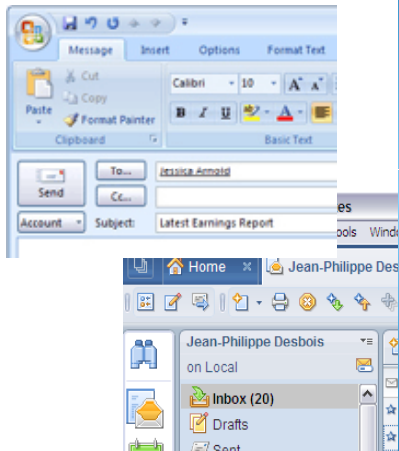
Message Insert Options Format Text

Paste
Cut
Copy
Format Painter
Clipboard

Calibri 10
B I U
Basic Text

Send
To...
Cc...
Account
Subject:
Jessica Arnold
Latest Earnings Report

es
ools Windo

Home
Jean-Philippe Desb

Jean-Philippe Desbois
on Local
Inbox (20)
Drafts
Sent